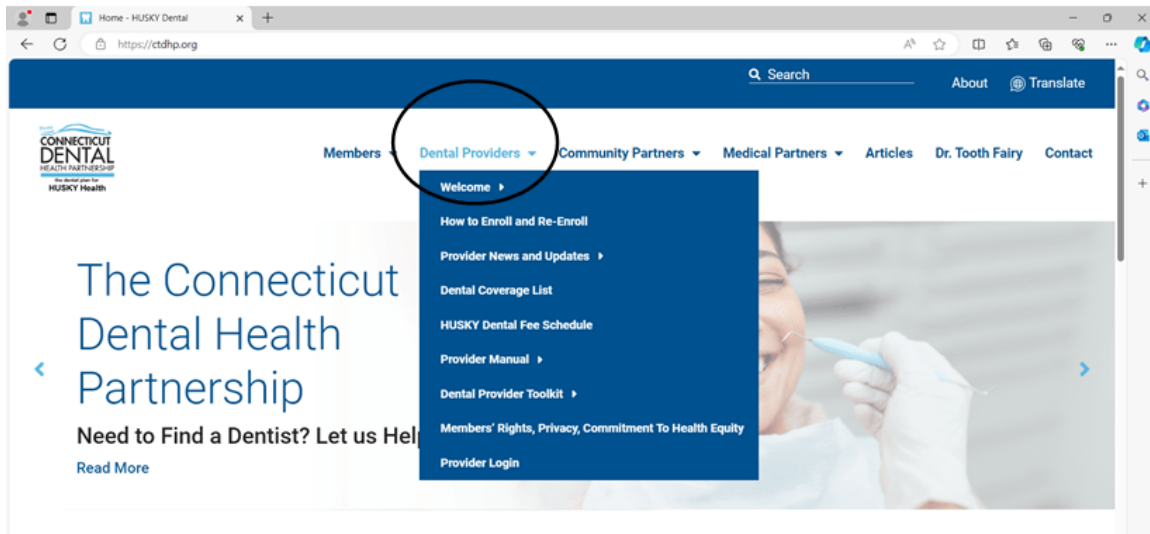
Home - HUSKY Dental
https://ctdhp.org

Search
About
Translate

CONNECTICUT DENTAL HEALTH PARTNERSHIP
the dental plan for HUSKY Health

Members
Dental Providers
Community Partners
Medical Partners
Articles
Dr. Tooth Fairy
Contact

Welcome
How to Enroll and Re-Enroll
Provider News and Updates
Dental Coverage List
HUSKY Dental Fee Schedule
Provider Manual
Dental Provider Toolkit
Members' Rights, Privacy, Commitment To Health Equity
Provider Login

The Connecticut Dental Health Partnership
Need to Find a Dentist? Let us Hel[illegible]
Read More